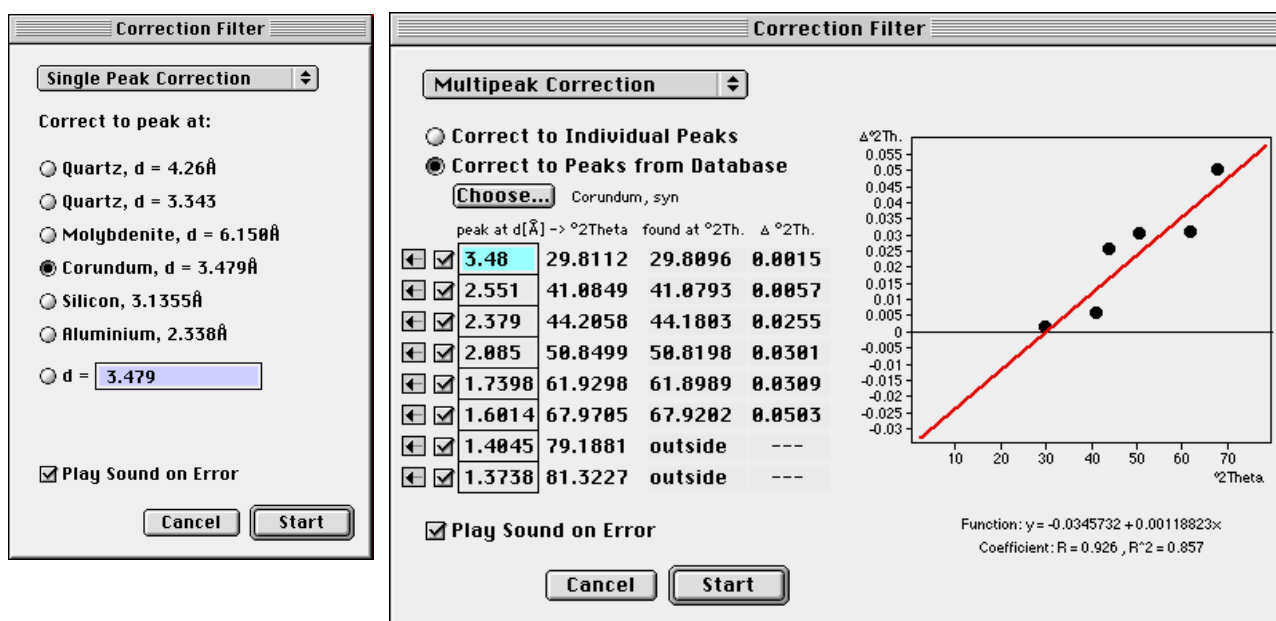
Correction Filter

Single Peak Correction

Correct to peak at:

Quartz, d = 4.26Å

Quartz, d = 3.343

Molybdenite, d = 6.150Å

Corundum, d = 3.479Å

Silicon, 3.1355Å

Aluminium, 2.338Å

d = 3.479

Play Sound on Error

Cancel Start

Correction Filter

Multipeak Correction

Correct to Individual Peaks

Correct to Peaks from Database

Choose... Corundum, syn

| peak at d[Å] -> °2Theta | | found at °2Th. | Δ °2Th. |
|---|---|---|---|
| 3.48 | 29.8112 | 29.8096 | 0.0015 |
| 2.551 | 41.0849 | 41.0793 | 0.0057 |
| 2.379 | 44.2058 | 44.1803 | 0.0255 |
| 2.085 | 50.8499 | 50.8198 | 0.0301 |
| 1.7398 | 61.9298 | 61.8989 | 0.0309 |
| 1.6014 | 67.9705 | 67.9202 | 0.0503 |
| 1.4045 | 79.1881 | outside | --- |
| 1.3738 | 81.3227 | outside | --- |

Play Sound on Error

Cancel Start

Δ°2Th.
0.055
0.05
0.045
0.04
0.035
0.03
0.025
0.02
0.015
0.01
0.005
0
-0.005
-0.01
-0.015
-0.02
-0.025
-0.03

10 20 30 40 50 60 70
°2Theta

Function: y = -0.0345732 + 0.00118823x
Coefficient: R = 0.926 , R^2 = 0.857